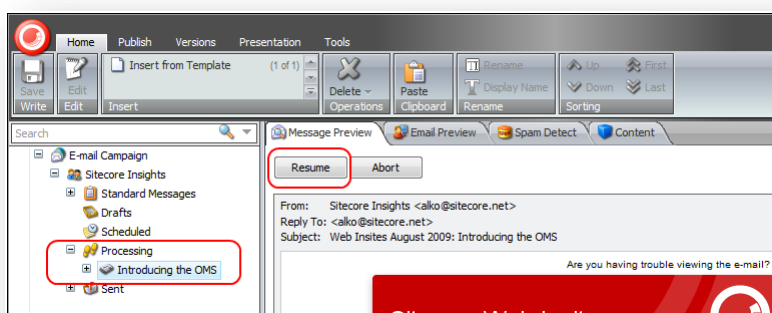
Home Publish Versions Presentation Tools

Save
Write

Edit
Edit

Insert from Template (1 of 1)
Insert

Delete
Operations

Paste
Clipboard

Rename
Display Name
Rename

Up
Down
First
Last
Sorting

Search

E-mail Campaign
Sitecore Insights
Standard Messages
Drafts
Scheduled
Processing
Introducing the OMS
Sent

Message Preview
Email Preview
Spam Detect
Content

Resume
Abort

From: Sitecore Insights <alko@sitecore.net>
Reply To: <alko@sitecore.net>
Subject: Web Insites August 2009: Introducing the OMS

Are you having trouble viewing the e-mail?

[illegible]